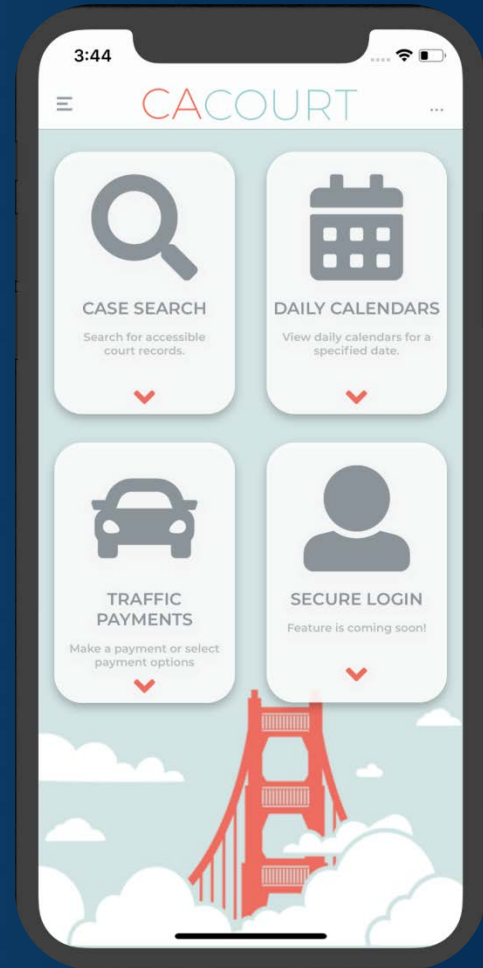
3:44

CACOURT

CASE SEARCH
Search for accessible court records.

DAILY CALENDARS
View daily calendars for a specified date.

TRAFFIC PAYMENTS
Make a payment or select payment options

SECURE LOGIN
Feature is coming soon!